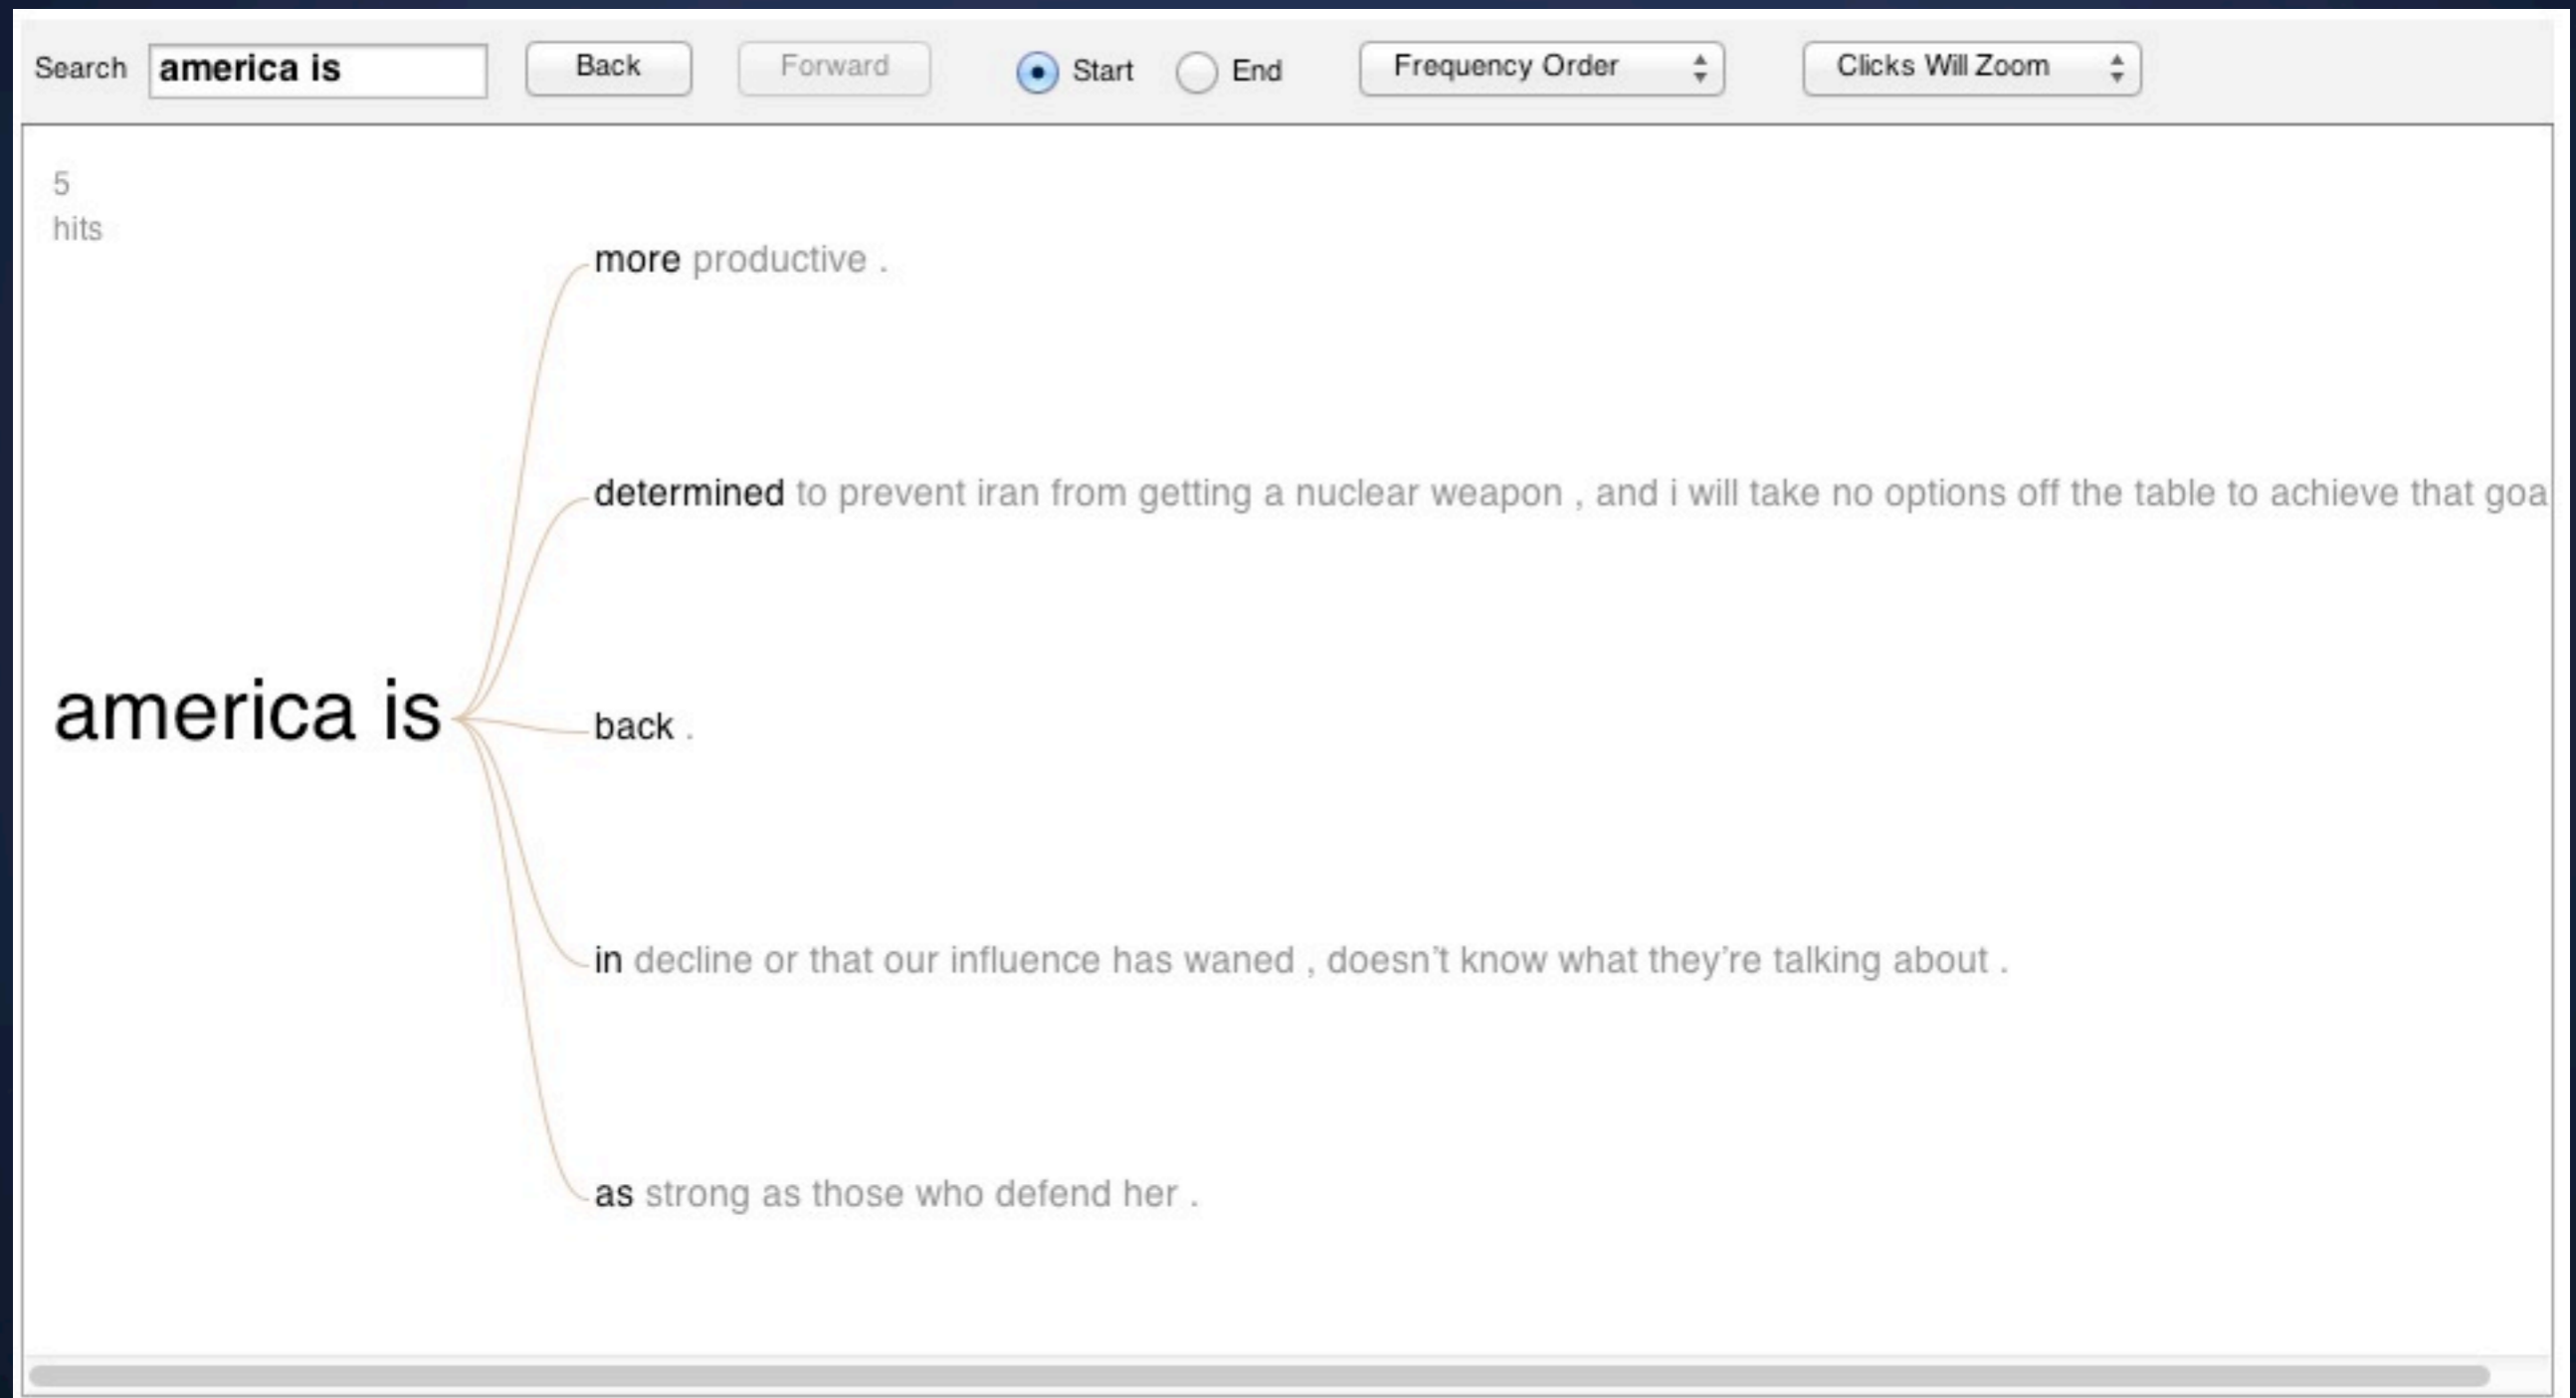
Search america is Back Forward Start End Frequency Order Clicks Will Zoom

5
hits

america is

more productive .

determined to prevent iran from getting a nuclear weapon , and i will take no options off the table to achieve that goa

back .

in decline or that our influence has waned , doesn't know what they're talking about .

as strong as those who defend her .